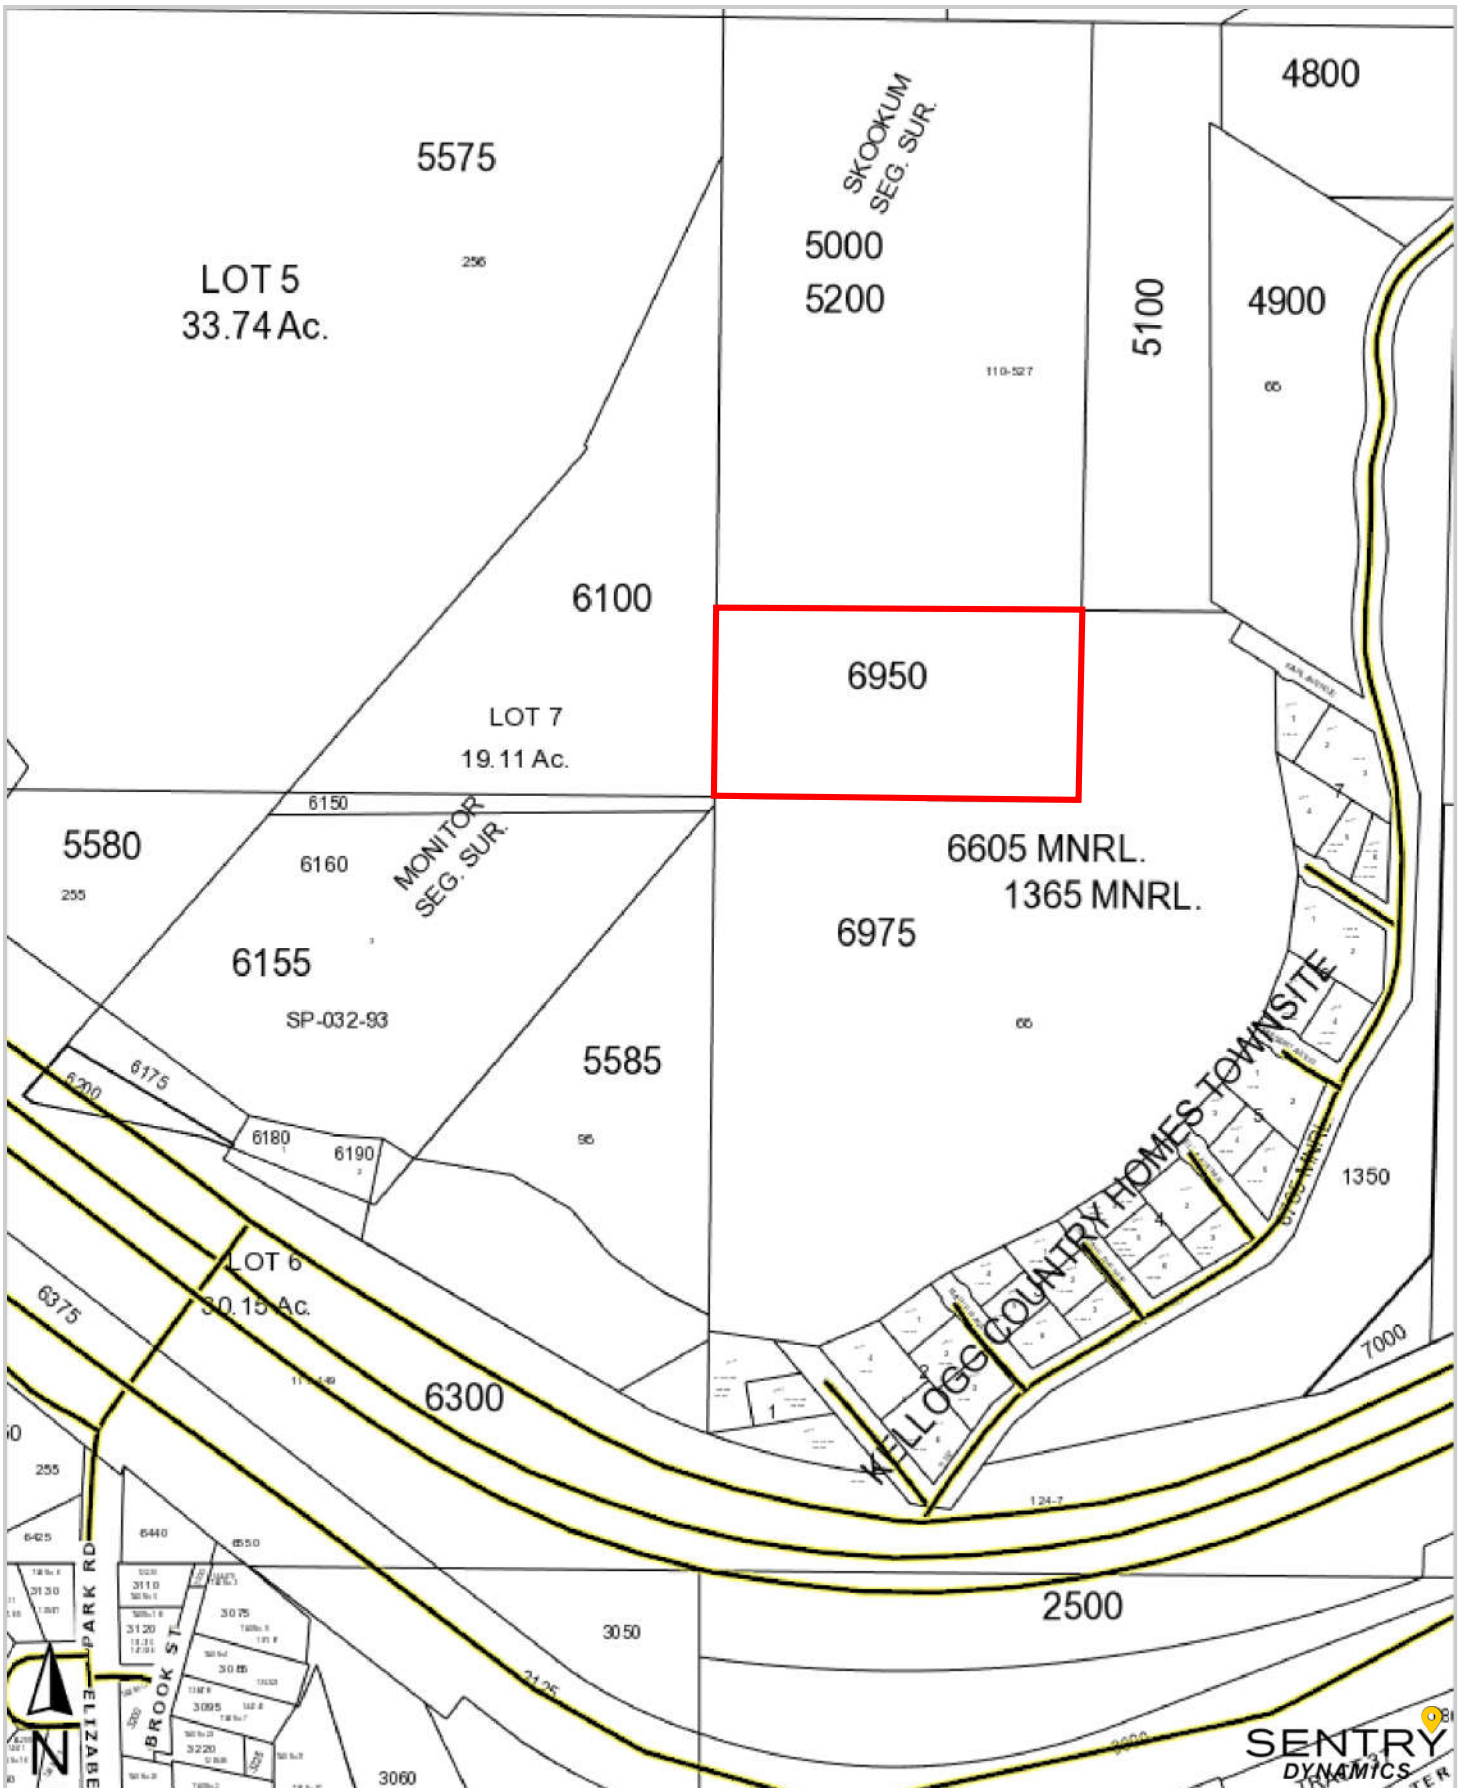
4800

SKOOKUM SEG. SUR.

5575

5000

5200

LOT 5
33.74 Ac.

256

5100

4900

110-527

65

6100

6950

LOT 7
19.11 Ac.

6150

5580

255

6160

MONITOR SEG. SUR.

6605 MNRL.
1365 MNRL.

6975

6155

SP-032-93

65

KELLOGG COUNTRY HOMES TOWNSITE

5585

6175

6200

95

6180

6190

1350

LOT 6
30.15 Ac.

6375

7000

6300

255

124-7

2500

6425

6440

6550

PARK RD

3130

3110

3120

3075

BROOK ST

3085

3095

3220

3050

3125

3060

ELIZABE

N

SENTRY
DYNAMICS